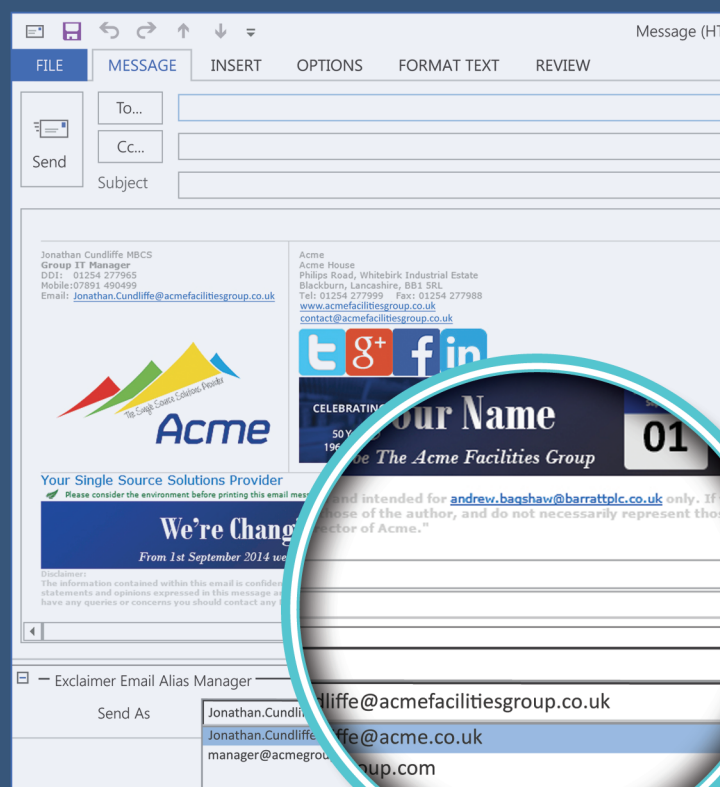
Message (HT

FILE MESSAGE INSERT OPTIONS FORMAT TEXT REVIEW

Send
To...
Cc...
Subject

Jonathan Cundliffe MBCS
Group IT Manager
DDI: 01254 277965
Mobile:07891 490499
Email: Jonathan.Cundliffe@acmefacilitiesgroup.co.uk

Acme
Acme House
Philips Road, Whitebirk Industrial Estate
Blackburn, Lancashire, BB1 5RL
Tel: 01254 277999 Fax: 01254 277988
www.acmefacilitiesgroup.co.uk
contact@acmefacilitiesgroup.co.uk

The Single Source Solutions Provider
Acme

CELEBRATING
50 Y
196

our Name
be The Acme Facilities Group
01

Your Single Source Solutions Provider
Please consider the environment before printing this email mes

We're Chang
From 1st September 2014 we

Disclaimer:
The information contained within this email is confiden
statements and opinions expressed in this message a
have any queries or concerns you should contact any

and intended for andrew.bagshaw@barrattplc.co.uk only. If
hose of the author, and do not necessarily represent thos
ector of Acme."

Exclaimer Email Alias Manager
Send As
Jonathan.Cundliffe@acmefacilitiesgroup.co.uk
Jonathan.Cundliffe@acme.co.uk
manager@acmegroup.com